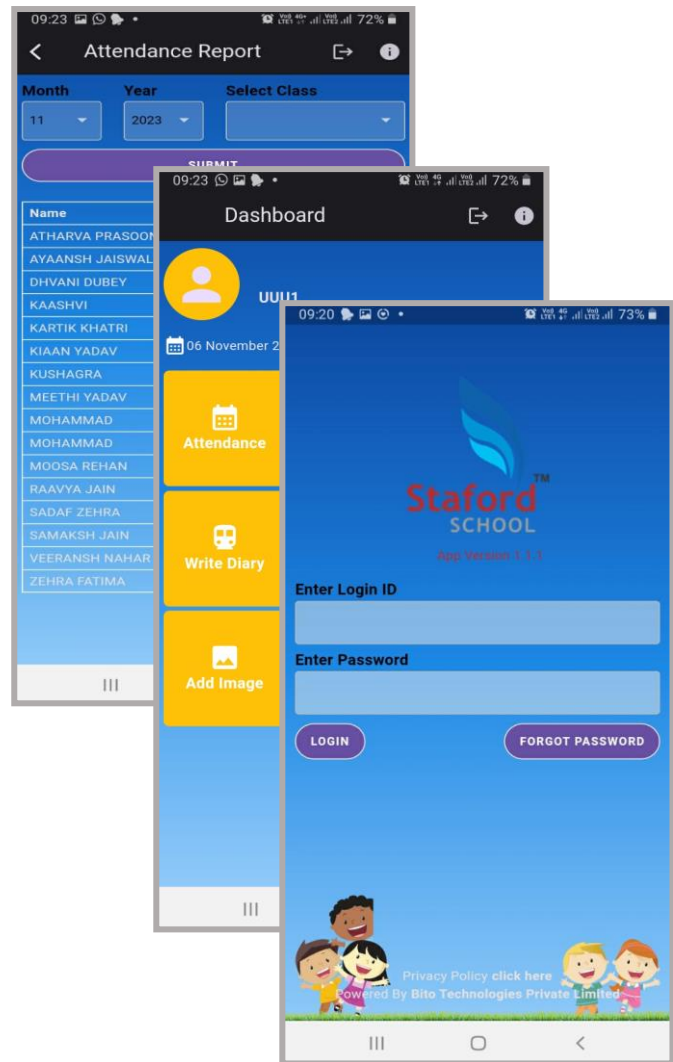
09:23 72%

Attendance Report

Month
11

Year
2023

Select Class

SUBMIT

Name
ATHARVA PRASOON
AYAANSH JAISWAL
DHVANI DUBEY
KAASHVI
KARTIK KHATRI
KIAAN YADAV
KUSHAGRA
MEETHI YADAV
MOHAMMAD
MOHAMMAD
MOOSA REHAN
RAAVYA JAIN
SADAF ZEHRA
SAMAKSH JAIN
VEERANSH NAHAR
ZEHRA FATIMA

09:23 72%

Dashboard

UUU1

06 November 2

Attendance

Write Diary

Add Image

09:20 73%

Staford™
SCHOOL

App Version 1.1.1

Enter Login ID

Enter Password

LOGIN

FORGOT PASSWORD

Privacy Policy click here
Powered By Bito Technologies Private Limited